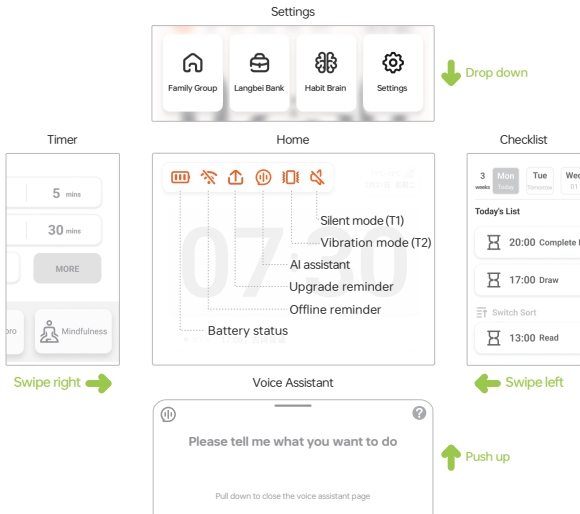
Settings

Family Group
Langbei Bank
Habit Brain
Settings

Drop down

Timer

5 mins
30 mins
MORE
ro
Mindfulness

Home

07:30

Silent mode (T1)
Vibration mode (T2)
AI assistant
Upgrade reminder
Offline reminder
Battery status

Checklist

3 weeks
Mon Today
Tue Tomorrow
Wed 01

Today's List

20:00 Complete
17:00 Draw
Switch Sort
13:00 Read

Swipe right

Swipe left

Voice Assistant

Please tell me what you want to do

Pull down to close the voice assistant page

Push up